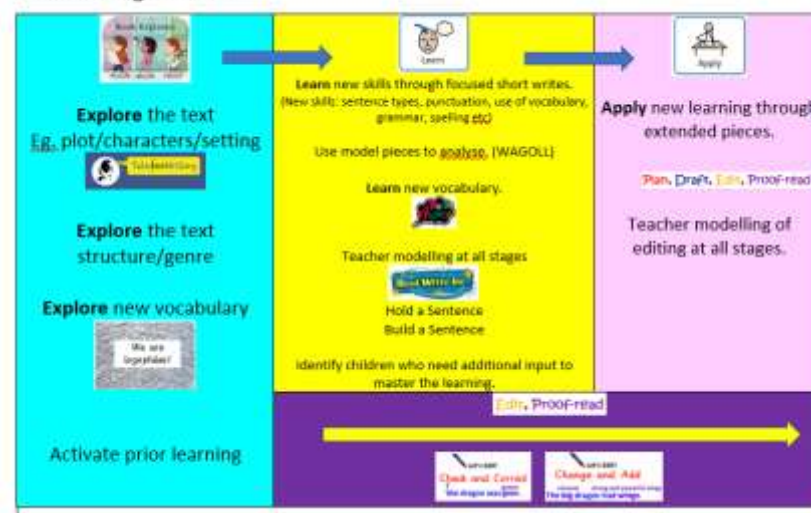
Book Explorers

Explore the text
Eg. plot/characters/setting

Talk for Writing

Explore the text structure/genre

Explore new vocabulary

We are logophiles!

Activate prior learning

Learn

Learn new skills through focused short writes. (New skills: sentence types, punctuation, use of vocabulary, grammar, spelling etc)

Use model pieces to analyse. (WAGOLL)

Learn new vocabulary.

Teacher modelling at all stages

Read Write Inc

Hold a Sentence
Build a Sentence

Identify children who need additional input to master the learning.

Apply

Apply new learning through extended pieces.

Plan, Draft, Edit, Proof-read

Teacher modelling of editing at all stages.

Edit, Proof-read

Check and Correct
The dragon was green

Change and Add
The big dragon had wings